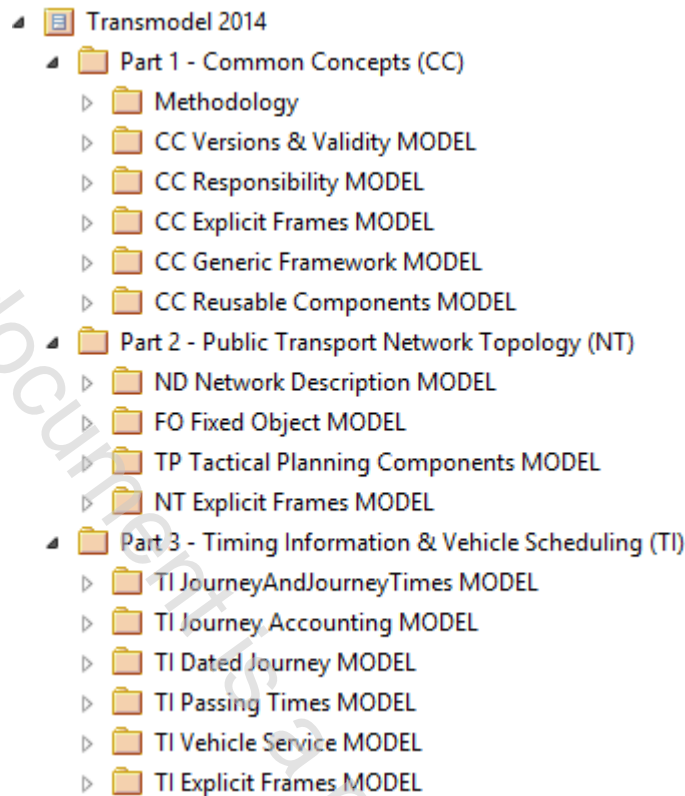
Transmodel 2014
Part 1 - Common Concepts (CC)
Methodology
CC Versions & Validity MODEL
CC Responsibility MODEL
CC Explicit Frames MODEL
CC Generic Framework MODEL
CC Reusable Components MODEL
Part 2 - Public Transport Network Topology (NT)
ND Network Description MODEL
FO Fixed Object MODEL
TP Tactical Planning Components MODEL
NT Explicit Frames MODEL
Part 3 - Timing Information & Vehicle Scheduling (TI)
TI JourneyAndJourneyTimes MODEL
TI Journey Accounting MODEL
TI Dated Journey MODEL
TI Passing Times MODEL
TI Vehicle Service MODEL
TI Explicit Frames MODEL